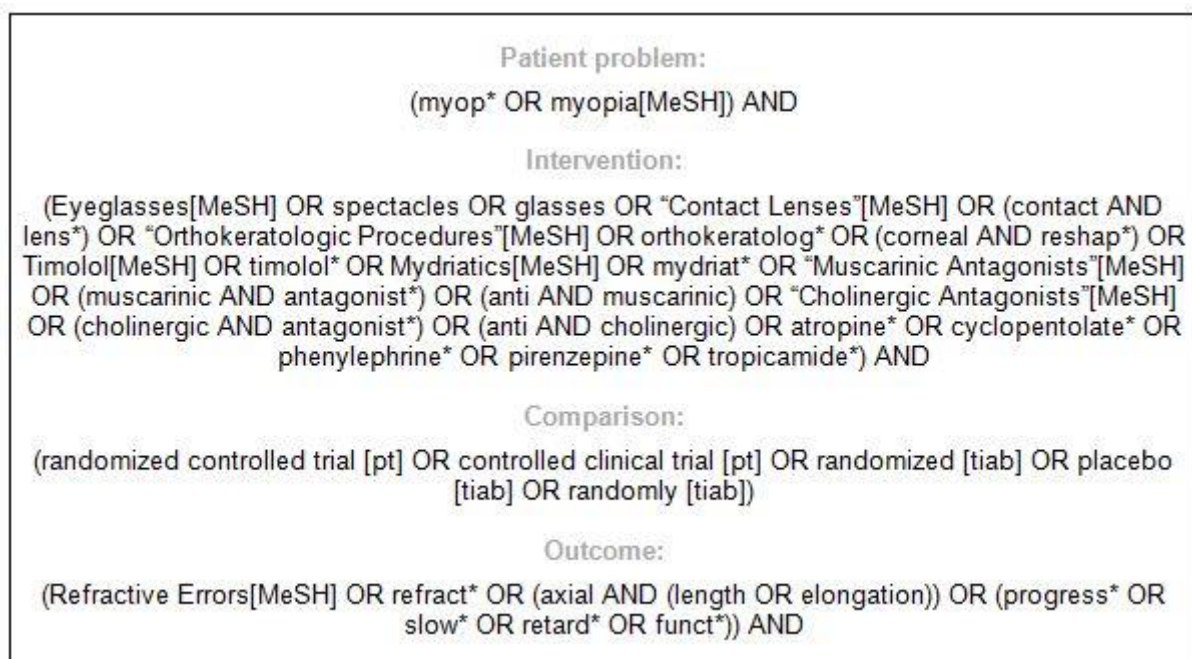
Patient problem:

(myop* OR myopia[MeSH]) AND

Intervention:

(Eyeglasses[MeSH] OR spectacles OR glasses OR "Contact Lenses"[MeSH] OR (contact AND lens*) OR "Orthokeratologic Procedures"[MeSH] OR orthokeratolog* OR (corneal AND reshap*) OR Timolol[MeSH] OR timolol* OR Mydriatics[MeSH] OR mydriat* OR "Muscarinic Antagonists"[MeSH] OR (muscarinic AND antagonist*) OR (anti AND muscarinic) OR "Cholinergic Antagonists"[MeSH] OR (cholinergic AND antagonist*) OR (anti AND cholinergic) OR atropine* OR cyclopentolate* OR phenylephrine* OR pirenzepine* OR tropicamide*) AND

Comparison:

(randomized controlled trial [pt] OR controlled clinical trial [pt] OR randomized [tiab] OR placebo [tiab] OR randomly [tiab])

Outcome:

(Refractive Errors[MeSH] OR refract* OR (axial AND (length OR elongation)) OR (progress* OR slow* OR retard* OR funct*)) AND